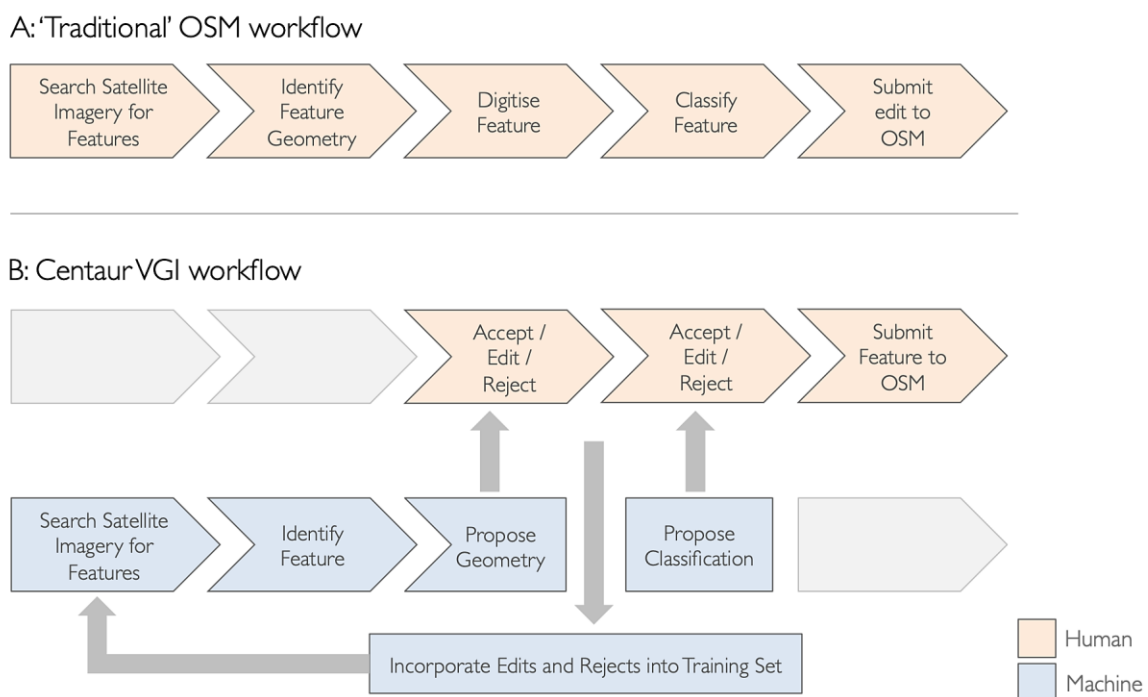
A: 'Traditional' OSM workflow

Search Satellite Imagery for Features

Identify Feature Geometry

Digitise Feature

Classify Feature

Submit edit to OSM

B: Centaur VGI workflow

Accept / Edit / Reject

Accept / Edit / Reject

Submit Feature to OSM

Search Satellite Imagery for Features

Identify Feature

Propose Geometry

Propose Classification

Incorporate Edits and Rejects into Training Set

Human

Machine